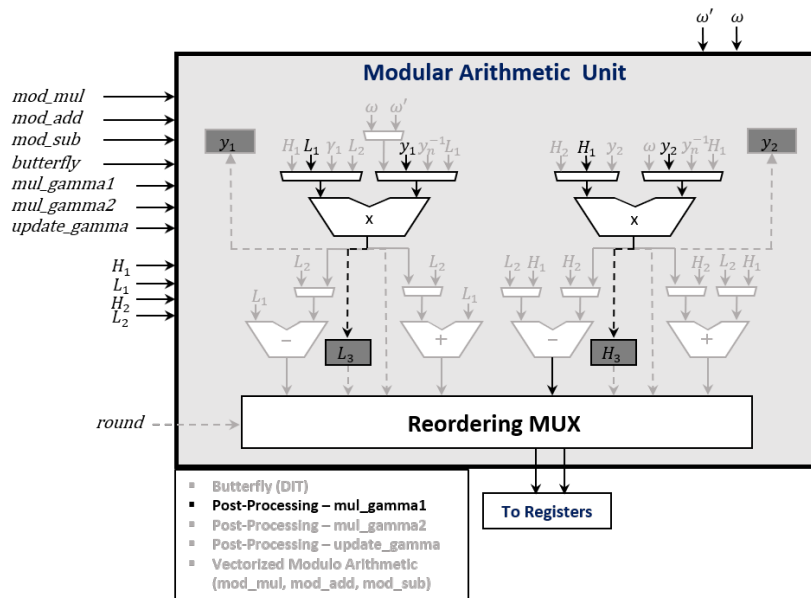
$\omega'$ $\omega$

Modular Arithmetic Unit

mod_mul
mod_add
mod_sub
butterfly
mul_gamma1
mul_gamma2
update_gamma

$H_1$
$L_1$
$H_2$
$L_2$

$y_1$

$H_1$ $L_1$ $\gamma_1$ $L_2$

$\omega$ $\omega'$

$y_1$ $y_n$ $\gamma^{-1}$ $L_1$

x

$H_2$ $H_1$ $y_2$

$\omega$ $y_2$ $y_n$ $\gamma^{-1}$ $H_1$

x

$y_2$

$L_2$ $L_1$ $L_2$ $L_1$

$-$ $L_3$ $+$

$L_2$ $H_1$ $H_2$ $H_2$ $L_2$ $H_1$

$-$ $H_3$ $+$

round

Reordering MUX

Butterfly (DIT)
Post-Processing – mul_gamma1
Post-Processing – mul_gamma2
Post-Processing – update_gamma
Vectorized Modulo Arithmetic (mod_mul, mod_add, mod_sub)

To Registers